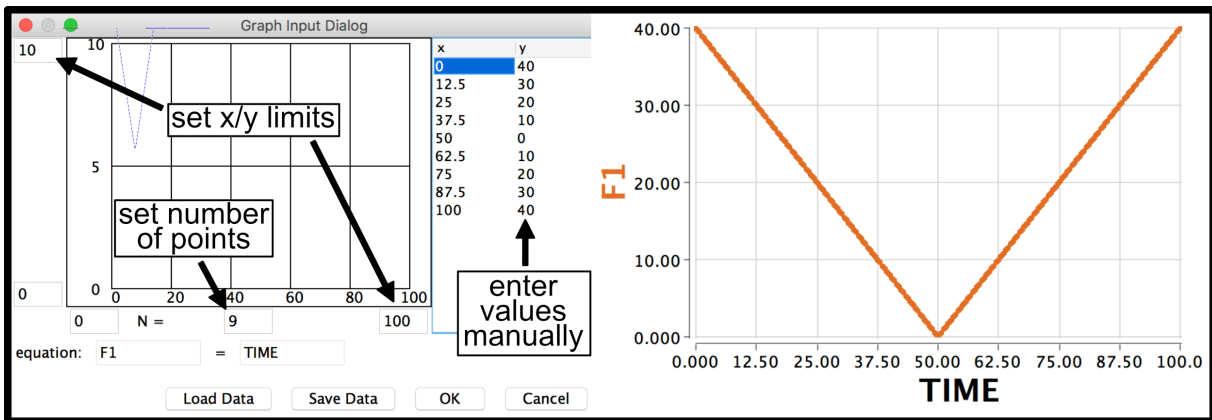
Graph Input Dialog

10

10

5

0

0 20 40 60 80 100

0

0 N = 9 100

set x/y limits

set number of points

| x | y |
|---|---|
| 0 | 40 |
| 12.5 | 30 |
| 25 | 20 |
| 37.5 | 10 |
| 50 | 0 |
| 62.5 | 10 |
| 75 | 20 |
| 87.5 | 30 |
| 100 | 40 |

enter values manually

equation: F1 = TIME

Load Data Save Data OK Cancel

40.00
30.00
20.00
10.00
0.000

F1

0.000 12.50 25.00 37.50 50.00 62.50 75.00 87.50 100.0

TIME